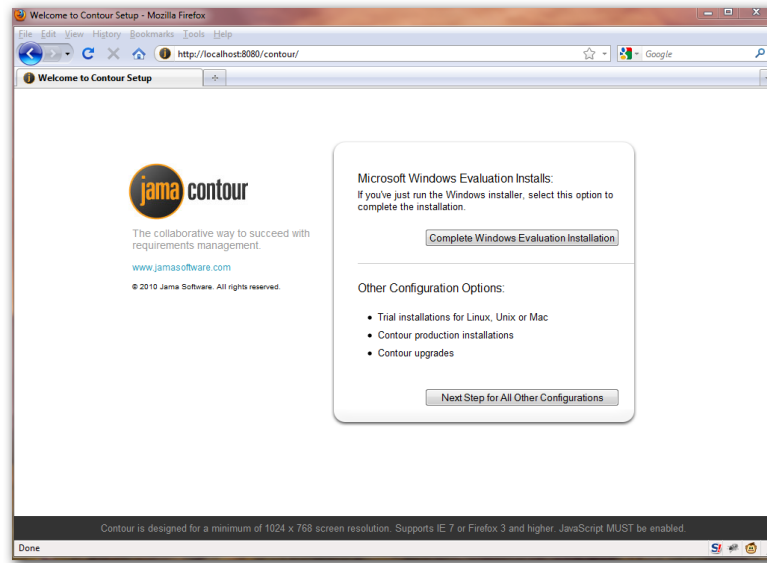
Welcome to Contour Setup - Mozilla Firefox

File Edit View History Bookmarks Tools Help

http://localhost:8080/contour/

Google

Welcome to Contour Setup

jama contour

The collaborative way to succeed with requirements management.

www.jamasoftware.com

© 2010 Jama Software. All rights reserved.

Microsoft Windows Evaluation Installs:

If you've just run the Windows installer, select this option to complete the installation.

Complete Windows Evaluation Installation

Other Configuration Options:

- Trial installations for Linux, Unix or Mac
- Contour production installations
- Contour upgrades

Next Step for All Other Configurations

Contour is designed for a minimum of 1024 x 768 screen resolution. Supports IE 7 or Firefox 3 and higher. JavaScript MUST be enabled.

Done